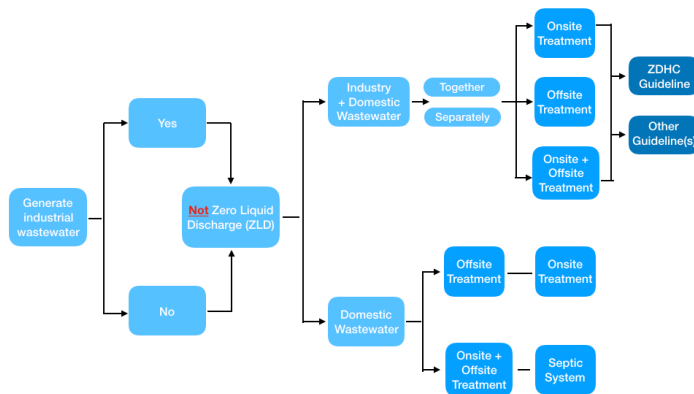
Generate industrial wastewater

Yes

No

Not Zero Liquid Discharge (ZLD)

Industry + Domestic Wastewater

Together

Separately

Onsite Treatment

Offsite Treatment

Onsite + Offsite Treatment

ZDHC Guideline

Other Guideline(s)

Domestic Wastewater

Offsite Treatment

Onsite Treatment

Onsite + Offsite Treatment

Septic System